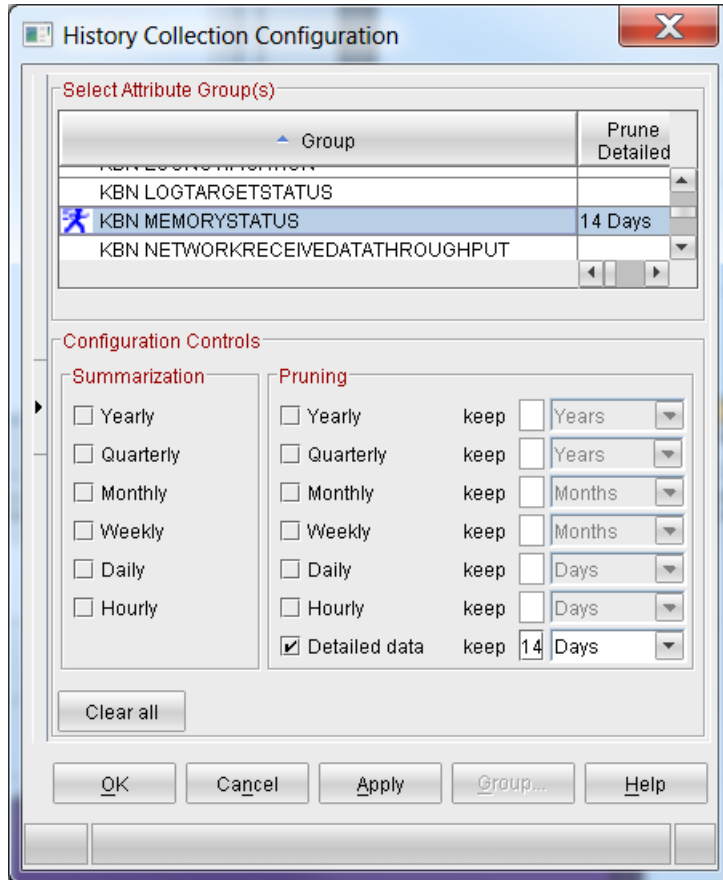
History Collection Configuration

Select Attribute Group(s)

| Group | Prune Detailed |
|---|---|
| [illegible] | |
| KBN LOGTARGETSTATUS | |
| KBN MEMORYSTATUS | 14 Days |
| KBN NETWORKRECEIVEDATATHROUGHPUT | |

Configuration Controls

Summarization
Yearly
Quarterly
Monthly
Weekly
Daily
Hourly

Pruning
Yearly keep Years
Quarterly keep Years
Monthly keep Months
Weekly keep Months
Daily keep Days
Hourly keep Days
Detailed data keep 14 Days

Clear all

OK Cancel Apply Group... Help